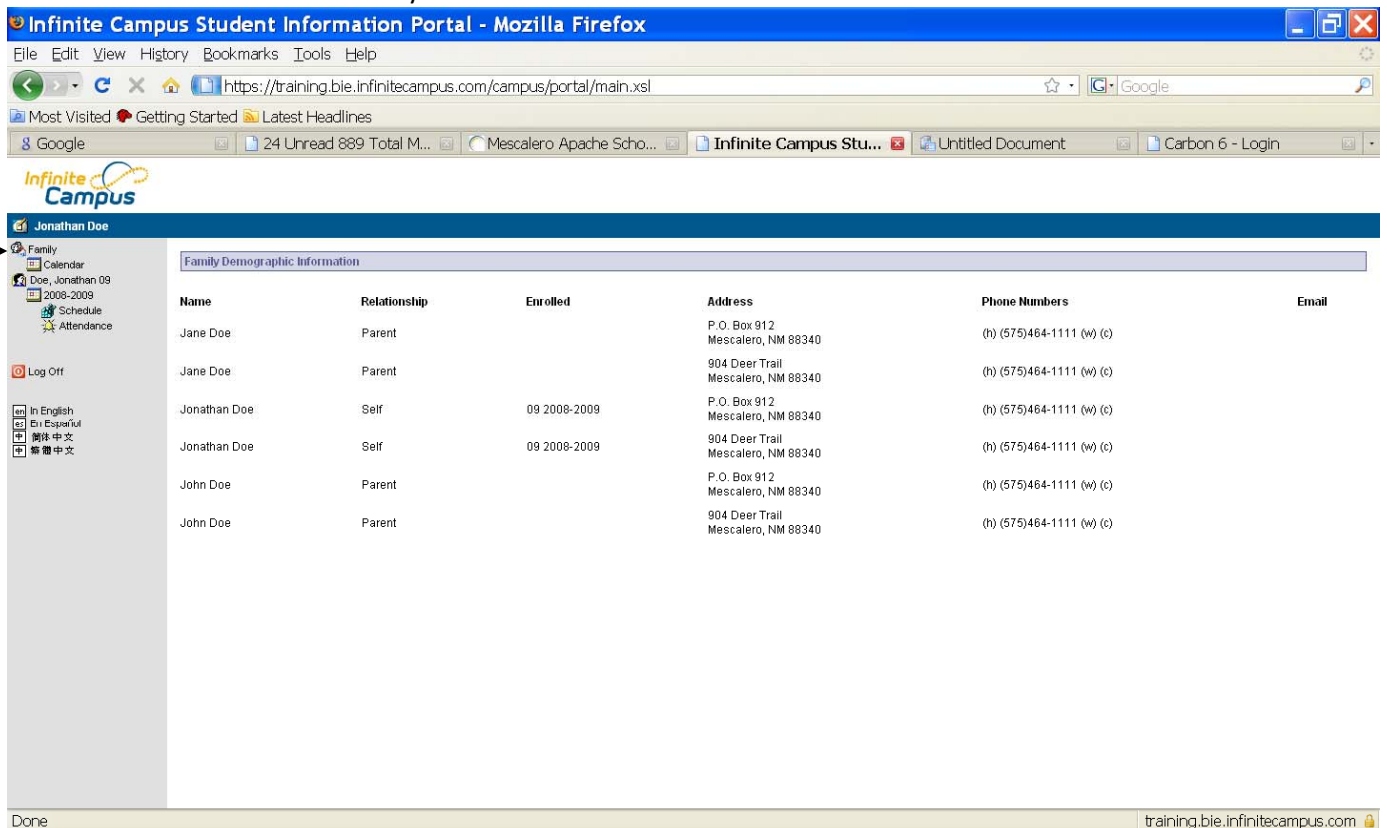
Infinite Campus Student Information Portal - Mozilla Firefox

File Edit View History Bookmarks Tools Help

https://training.bie.infinitecampus.com/campus/portal/main.xsl

Google

Most Visited Getting Started Latest Headlines

Google | 24 Unread 889 Total M... | Mescalero Apache Scho... | Infinite Campus Stu... | Untitled Document | Carbon 6 - Login

Infinite Campus

Jonathan Doe

Family
Calendar
Doe, Jonathan 09
2008-2009
Schedule
Attendance

Log Off

In English
En Español
简体中文
繁體中文

Family Demographic Information

| Name | Relationship | Enrolled | Address | Phone Numbers | Email |
|---|---|---|---|---|---|
| Jane Doe | Parent | | P.O. Box 912 Mescalero, NM 88340 | (h) (575)464-1111 (w) (c) | |
| Jane Doe | Parent | | 904 Deer Trail Mescalero, NM 88340 | (h) (575)464-1111 (w) (c) | |
| Jonathan Doe | Self | 09 2008-2009 | P.O. Box 912 Mescalero, NM 88340 | (h) (575)464-1111 (w) (c) | |
| Jonathan Doe | Self | 09 2008-2009 | 904 Deer Trail Mescalero, NM 88340 | (h) (575)464-1111 (w) (c) | |
| John Doe | Parent | | P.O. Box 912 Mescalero, NM 88340 | (h) (575)464-1111 (w) (c) | |
| John Doe | Parent | | 904 Deer Trail Mescalero, NM 88340 | (h) (575)464-1111 (w) (c) | |

Done

training.bie.infinitecampus.com